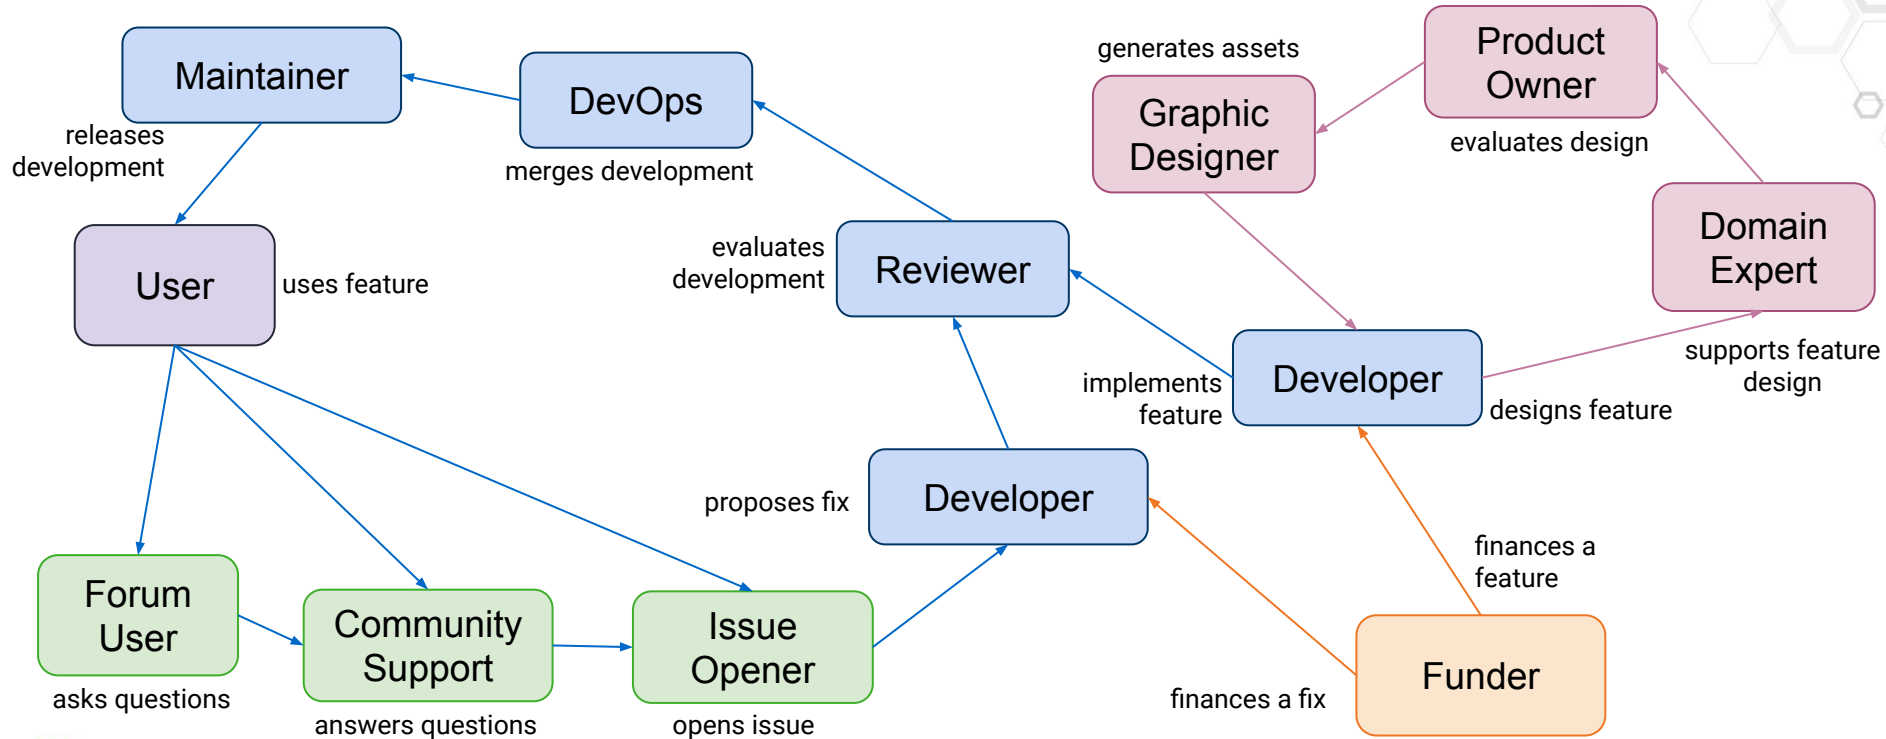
Maintainer

releases development

DevOps

merges development

generates assets

Graphic Designer

Product Owner

evaluates design

Domain Expert

User

uses feature

evaluates development

Reviewer

implements feature

Developer

designs feature

supports feature design

proposes fix

Developer

finances a feature

Forum User

asks questions

Community Support

answers questions

Issue Opener

opens issue

finances a fix

Funder